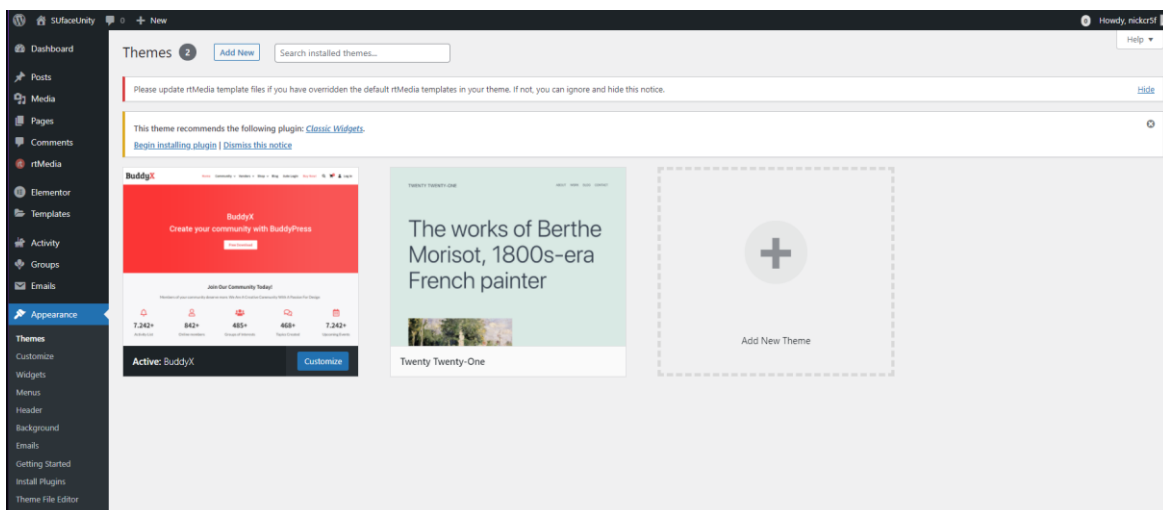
SUfaceUnity 0 + New

Howdy, nickcr5f

Help ▾

Dashboard

Posts

Media

Pages

Comments

rtMedia

Elementor

Templates

Activity

Groups

Emails

Appearance

Themes

Customize

Widgets

Menus

Header

Background

Emails

Getting Started

Install Plugins

Theme File Editor

Themes 2 Add New Search installed themes...

Please update rtMedia template files if you have overridden the default rtMedia templates in your theme. If not, you can ignore and hide this notice.

Hide

This theme recommends the following plugin: Classic Widgets.

Begin installing plugin | Dismiss this notice

BuddyX

BuddyX

Create your community with BuddyPress

Join Our Community Today!

7,242+ 842+ 485+ 468+ 7,242+

Active: BuddyX

Customize

TWENTY TWENTY-ONE

The works of Berthe Morisot, 1800s-era French painter

Twenty Twenty-One

Add New Theme